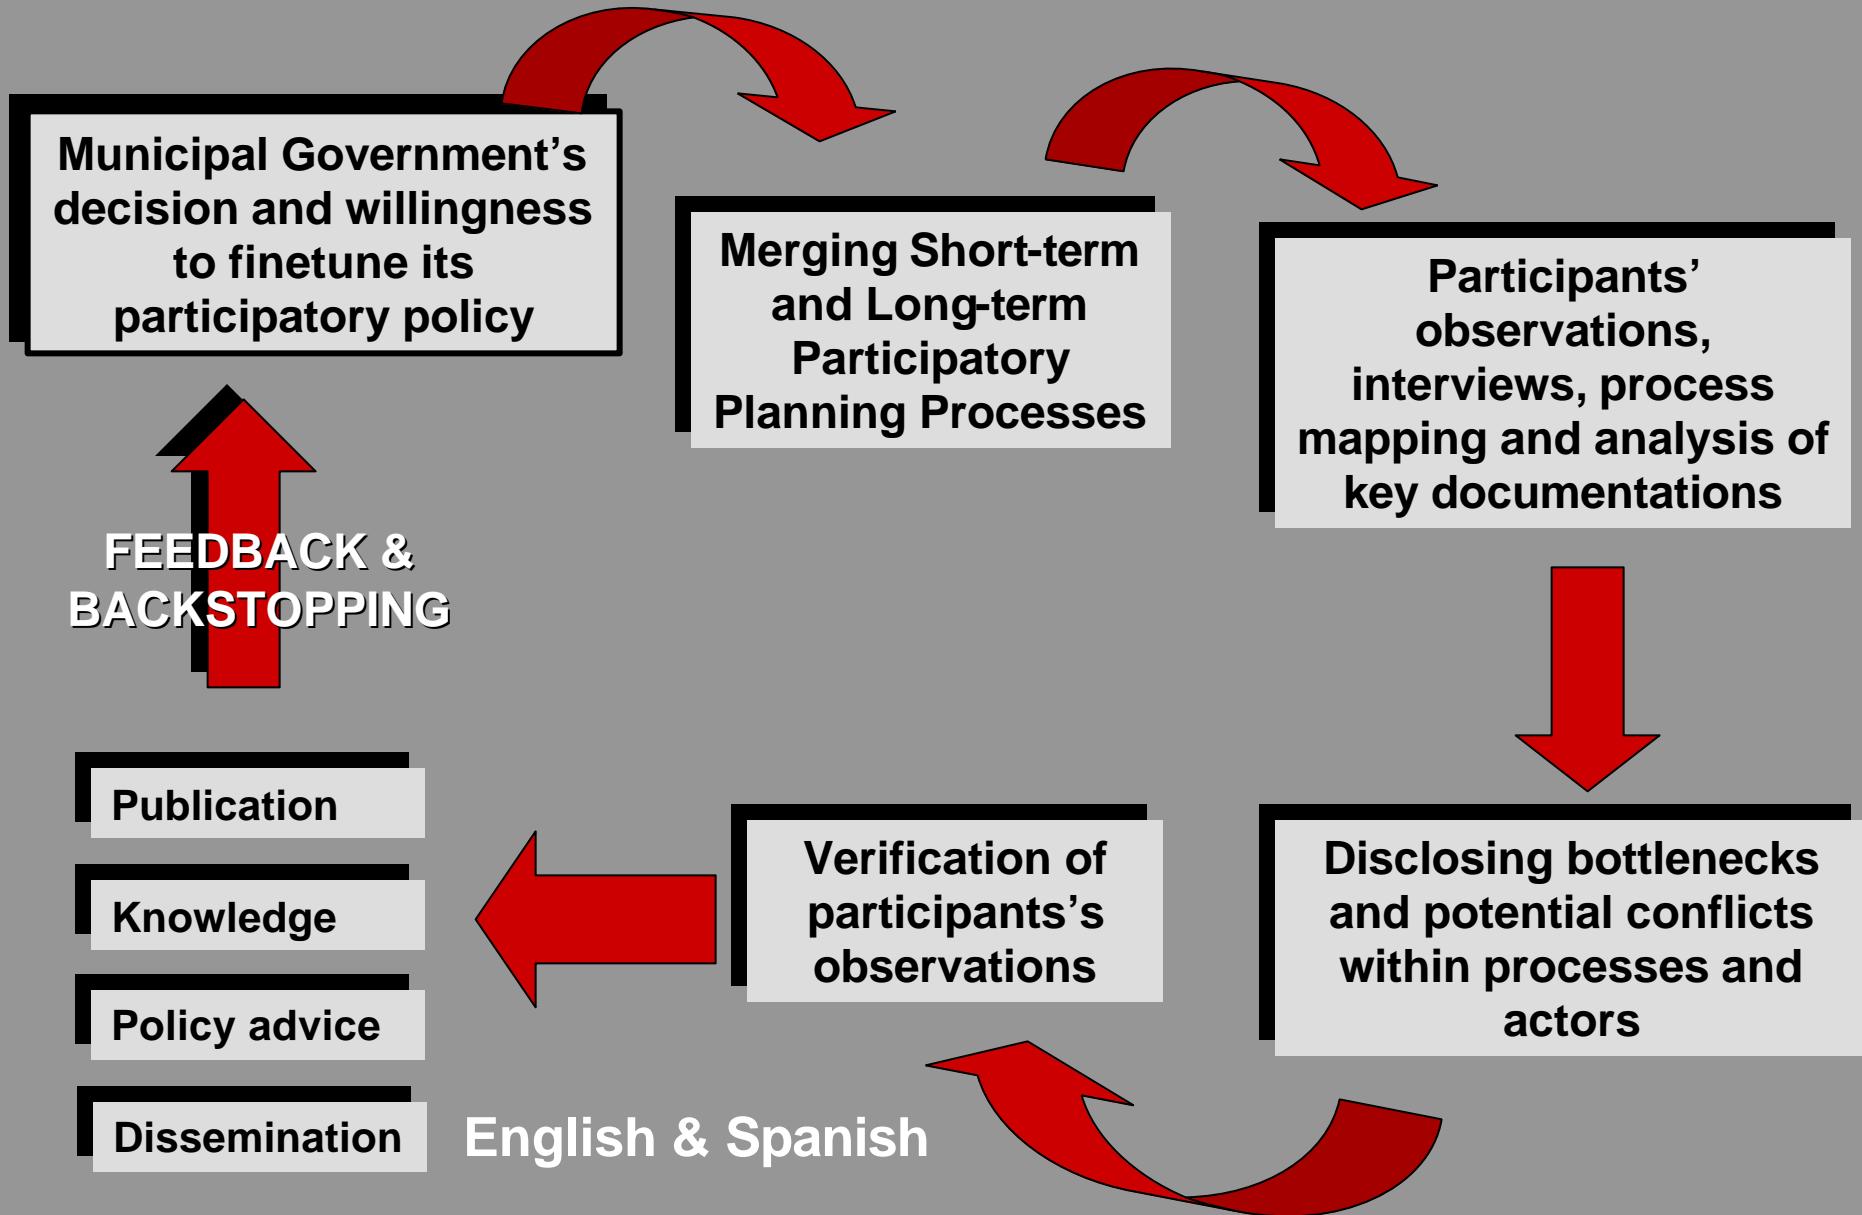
Municipal Government’s decision and willingness to finetune its participatory policy

Merging Short-term and Long-term Participatory Planning Processes

Participants’ observations, interviews, process mapping and analysis of key documentations

FEEDBACK & BACKSTOPPING

Disclosing bottlenecks and potential conflicts within processes and actors

Verification of participants’s observations

Publication

Knowledge

Policy advice

Dissemination

English & Spanish